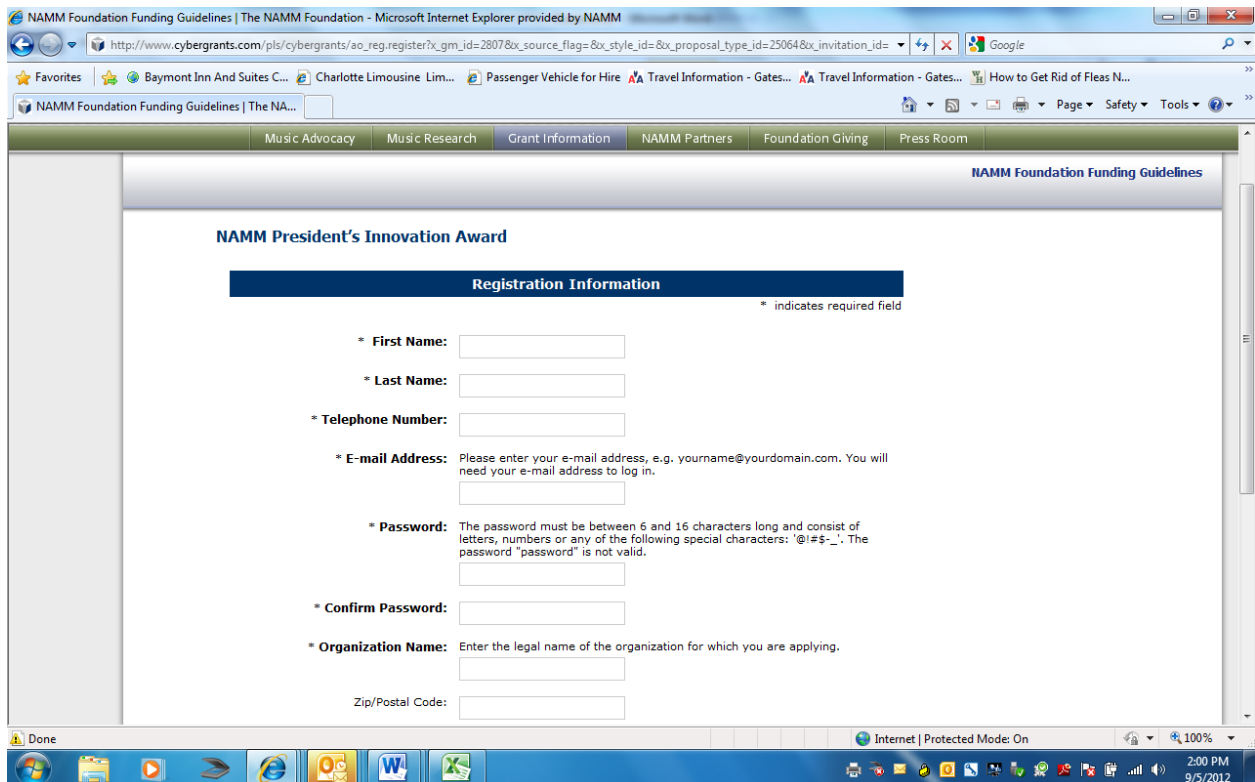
NAMM Foundation Funding Guidelines | The NAMM Foundation - Microsoft Internet Explorer provided by NAMM

http://www.cybergrants.com/pls/cybergrants/ao_reg.register?x_gm_id=2807&x_source_flag=&x_style_id=&x_proposal_type_id=25064&x_invitation_id=

Google

Favorites | Baymont Inn And Suites C... | Charlotte Limousine Lim... | Passenger Vehicle for Hire | Travel Information - Gates... | Travel Information - Gates... | How to Get Rid of Fleas N...

NAMM Foundation Funding Guidelines | The NA...

Page ▾ Safety ▾ Tools ▾

Music Advocacy | Music Research | Grant Information | NAMM Partners | Foundation Giving | Press Room

NAMM Foundation Funding Guidelines

NAMM President's Innovation Award

Registration Information

* indicates required field

* First Name:

* Last Name:

* Telephone Number:

* E-mail Address: Please enter your e-mail address, e.g. yourname@yourdomain.com. You will need your e-mail address to log in.

* Password: The password must be between 6 and 16 characters long and consist of letters, numbers or any of the following special characters: '@!#$-_'. The password "password" is not valid.

* Confirm Password:

* Organization Name: Enter the legal name of the organization for which you are applying.

Zip/Postal Code:

Done

Internet | Protected Mode: On

100%

2:00 PM
9/5/2012